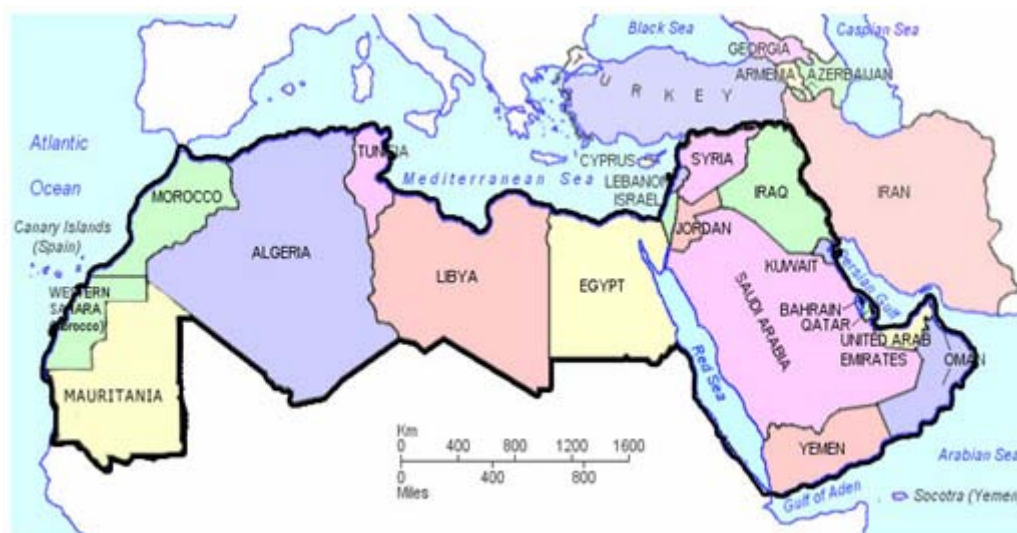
Black Sea
Caspian Sea
GEORGIA
ARMENIA
AZERBAIJAN
TURKEY
Atlantic Ocean
TUNISIA
CYPRUS
SYRIA
Mediterranean Sea
LEBANON
ISRAEL
IRAQ
IRAN
MOROCCO
Canary Islands (Spain)
ALGERIA
JORDAN
KUWAIT
Persian Gulf
LIBYA
EGYPT
SAUDI ARABIA
BAHRAIN
QATAR
WESTERN SAHARA (Morocco)
UNITED ARAB EMIRATES
OMAN
Red Sea
MAURITANIA
Km
0 400 800 1200 1600
0 400 800
Miles
YEMEN
Arabian Sea
Gulf of Aden
Socotra (Yemen